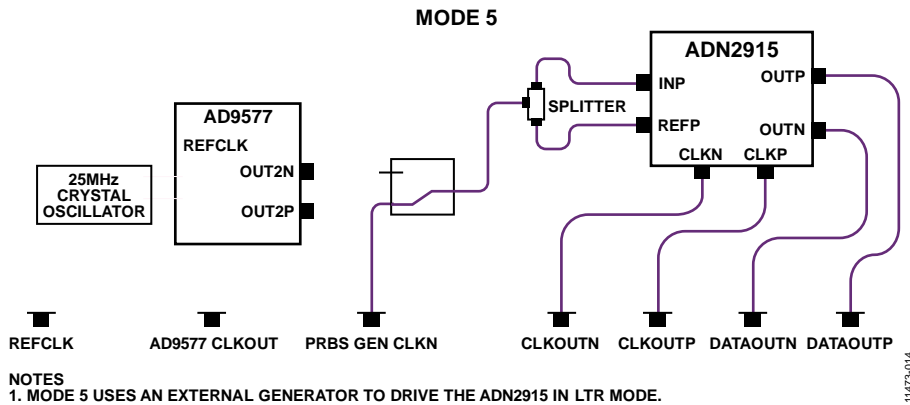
MODE 5

ADN2915
INP
OUTP
SPLITTER
REFP
OUTN
CLKN
CLKP

AD9577
REFCLK
OUT2N
OUT2P

25MHz CRYSTAL OSCILLATOR

REFCLK
AD9577 CLKOUT
PRBS GEN CLKN
CLKOUTN
CLKOUTP
DATAOUTN
DATAOUTP

11473-014

NOTES
1. MODE 5 USES AN EXTERNAL GENERATOR TO DRIVE THE ADN2915 IN LTR MODE.